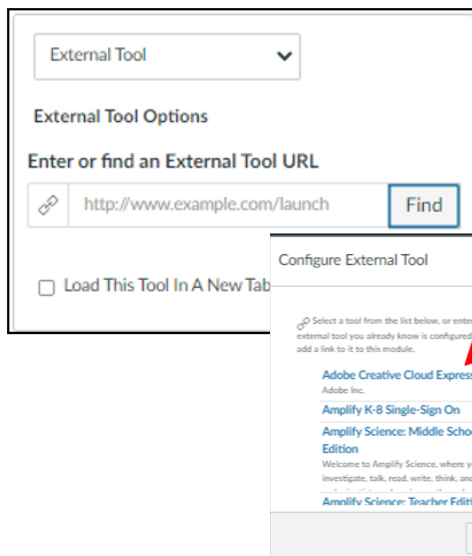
External Tool

External Tool Options

Enter or find an External Tool URL

http://www.example.com/launch

Find

Load This Tool In A New Tab

Configure External Tool

Select a tool from the list below, or enter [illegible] external tool you already know is configured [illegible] add a link to it to this module.

Adobe Creative Cloud Expres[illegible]
Adobe Inc.

Amplify K-8 Single-Sign On

Amplify Science: Middle Scho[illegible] Edition
Welcome to Amplify Science, where y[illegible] investigate, talk, read, write, think, and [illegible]

Amplify Science: Teacher Editi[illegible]